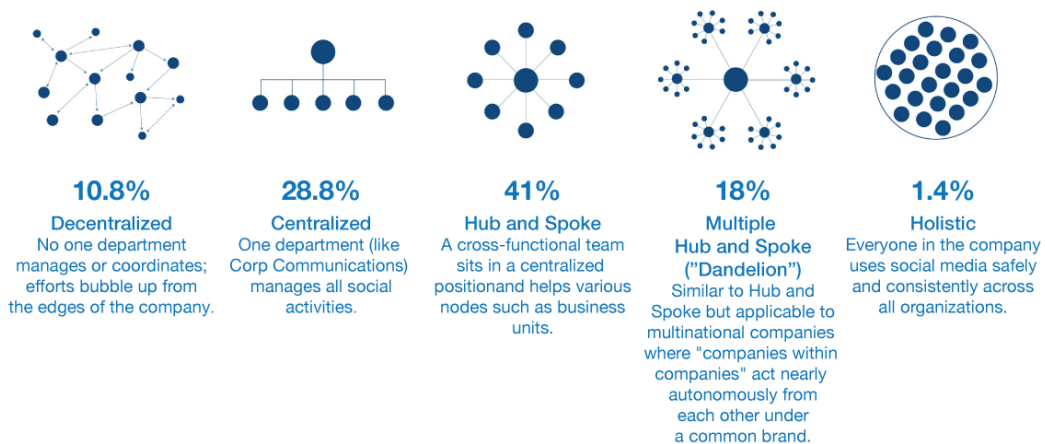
10.8%
Decentralized
No one department manages or coordinates; efforts bubble up from the edges of the company.

28.8%
Centralized
One department (like Corp Communications) manages all social activities.

41%
Hub and Spoke
A cross-functional team sits in a centralized positionand helps various nodes such as business units.

18%
Multiple Hub and Spoke (”Dandelion”)
Similar to Hub and Spoke but applicable to multinational companies where "companies within companies" act nearly autonomously from each other under a common brand.

1.4%
Holistic
Everyone in the company uses social media safely and consistently across all organizations.